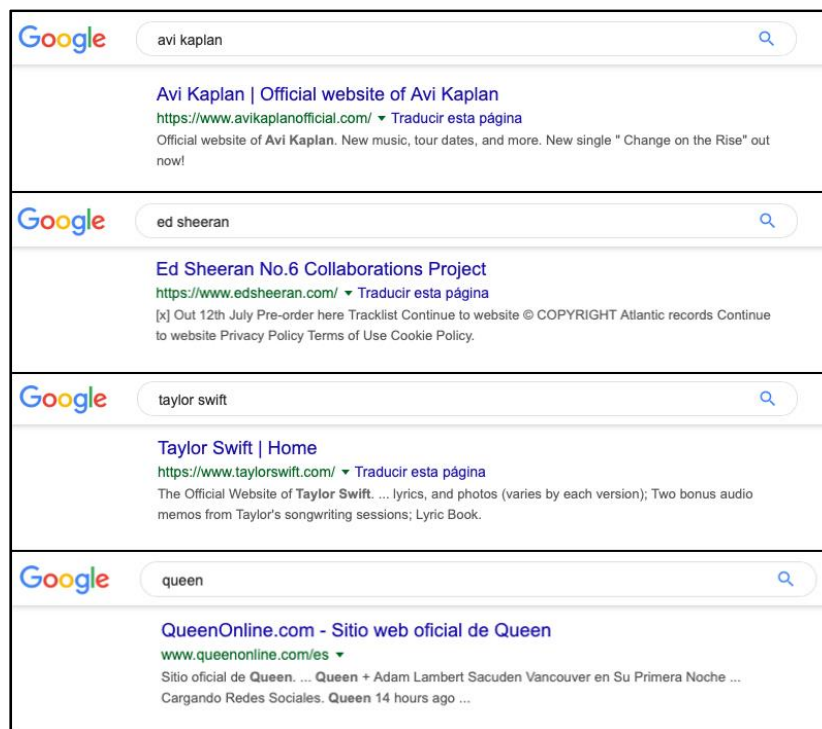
Google avi kaplan

Avi Kaplan | Official website of Avi Kaplan
https://www.avikaplanofficial.com/ ▾ Traducir esta página
Official website of Avi Kaplan. New music, tour dates, and more. New single " Change on the Rise" out now!

Google ed sheeran

Ed Sheeran No.6 Collaborations Project
https://www.edsheeran.com/ ▾ Traducir esta página
[x] Out 12th July Pre-order here Tracklist Continue to website © COPYRIGHT Atlantic records Continue to website Privacy Policy Terms of Use Cookie Policy.

Google taylor swift

Taylor Swift | Home
https://www.taylorswift.com/ ▾ Traducir esta página
The Official Website of Taylor Swift. ... lyrics, and photos (varies by each version); Two bonus audio memos from Taylor's songwriting sessions; Lyric Book.

Google queen

QueenOnline.com - Sitio web oficial de Queen
www.queenonline.com/es ▾
Sitio oficial de Queen. ... Queen + Adam Lambert Sacuden Vancouver en Su Primera Noche ... Cargando Redes Sociales. Queen 14 hours ago ...